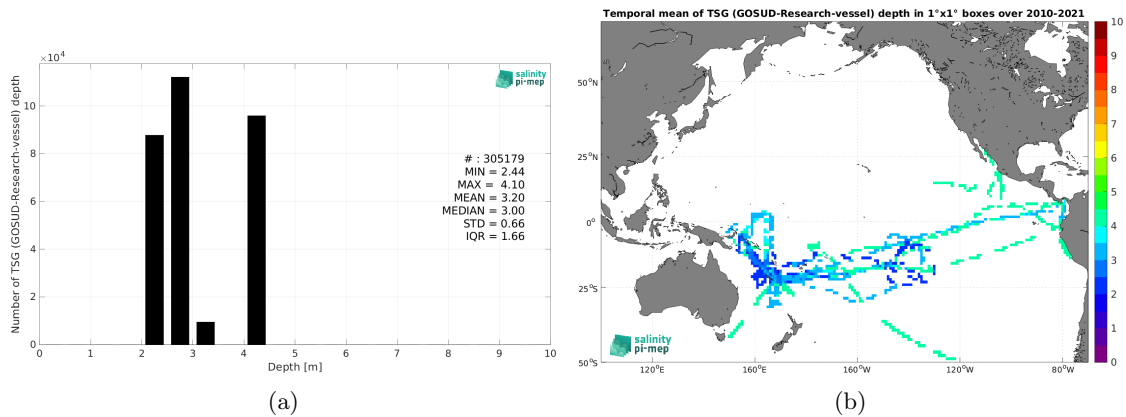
$\times 10^4$

salinity pi-mep

Number of TSG (GOSUD-Research-vessel) depth

10
8
6
4
2
0

0 1 2 3 4 5 6 7 8 9 10

Depth [m]

# : 305179
MIN = 2.44
MAX = 4.10
MEAN = 3.20
MEDIAN = 3.00
STD = 0.66
IQR = 1.66

(a)

Temporal mean of TSG (GOSUD-Research-vessel) depth in 1°x1° boxes over 2010-2021

50°N
25°N
0°
25°S
50°S

120°E 160°E 160°W 120°W 80°W

salinity pi-mep

10
9
8
7
6
5
4
3
2
1
0

(b)